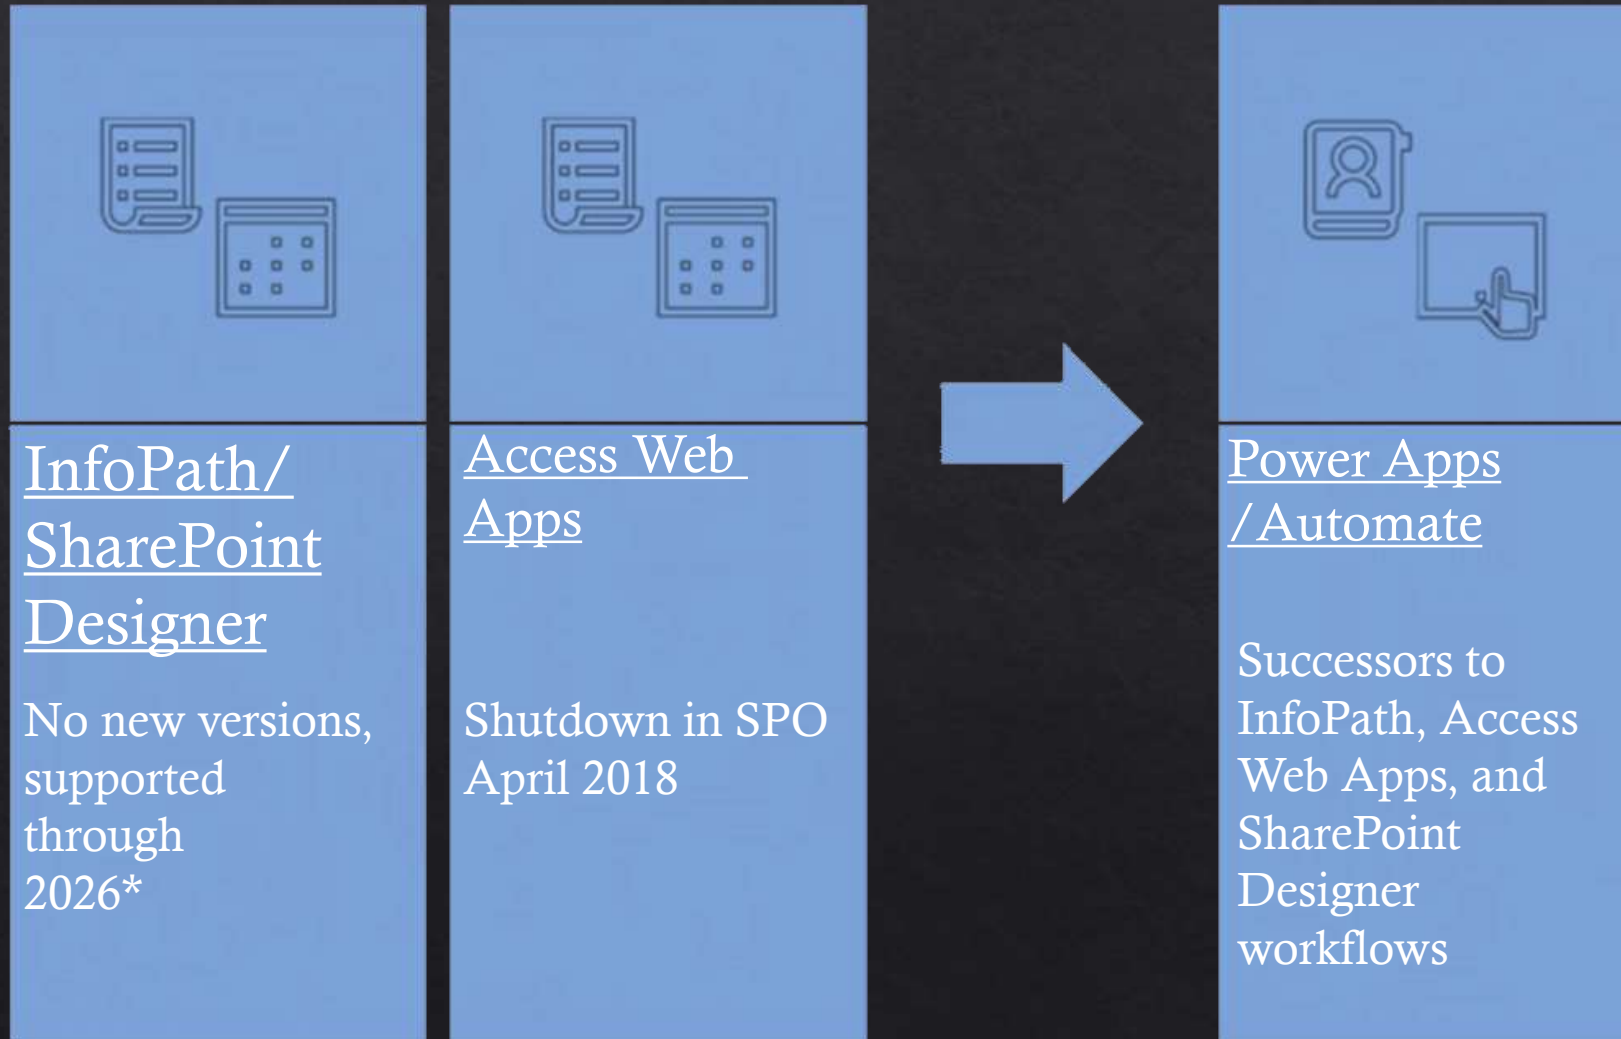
InfoPath/ SharePoint Designer

No new versions, supported through 2026*

Access Web Apps

Shutdown in SPO April 2018

Power Apps /Automate

Successors to InfoPath, Access Web Apps, and SharePoint Designer workflows